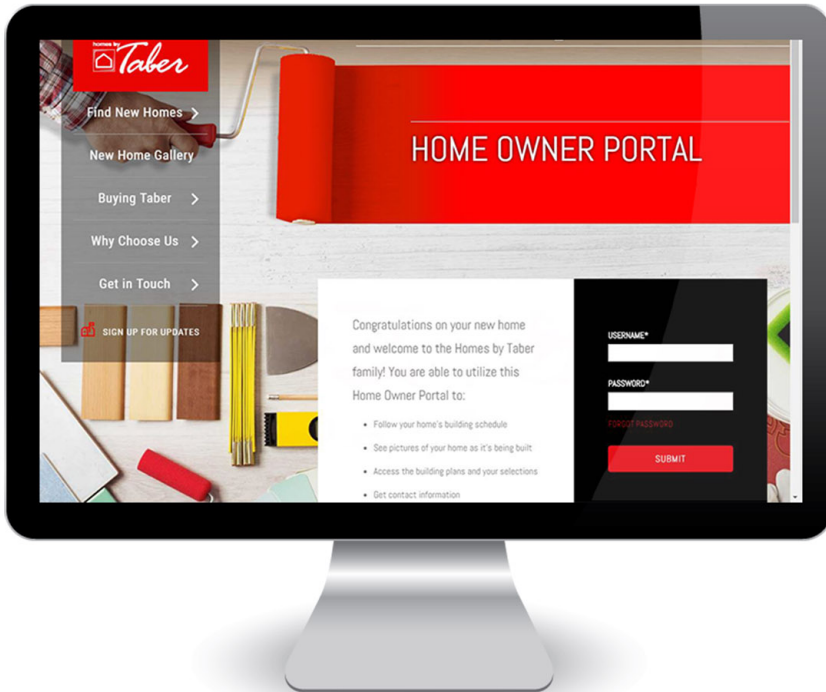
homes by Taber

Find New Homes

New Home Gallery

Buying Taber

Why Choose Us

Get in Touch

SIGN UP FOR UPDATES

HOME OWNER PORTAL

Congratulations on your new home and welcome to the Homes by Taber family! You are able to utilize this Home Owner Portal to:

- Follow your home's building schedule
- See pictures of your home as it's being built
- Access the building plans and your selections
- Get contact information

USERNAME*

PASSWORD*

FORGOT PASSWORD

SUBMIT